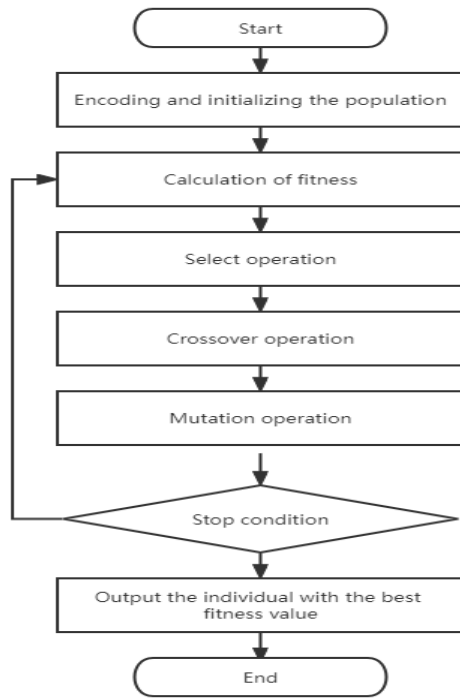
Start

Encoding and initializing the population

Calculation of fitness

Select operation

Crossover operation

Mutation operation

Stop condition

Output the individual with the best fitness value

End